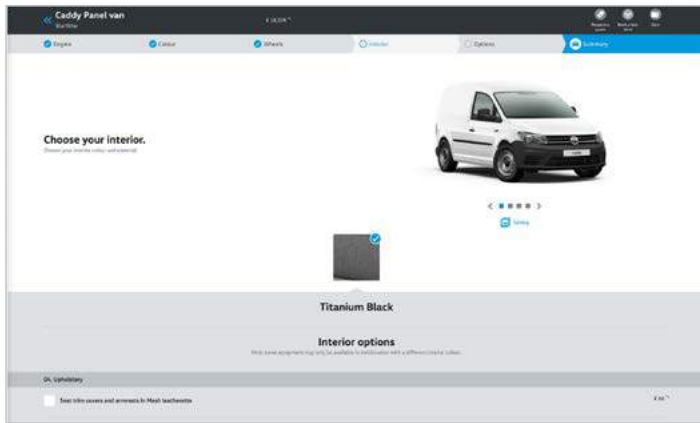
Caddy Panel van
Startline

£ 16,026 *

Engine
Colour
Wheels
Interior
Options
Summary

Choose your interior.
Choose your interior colour and material.

Titanium Black

Interior options
Note: some equipment may only be available in combination with a different interior colour.

Upholstery

Seat trim covers and armrests in Mesh leatherette

£ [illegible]